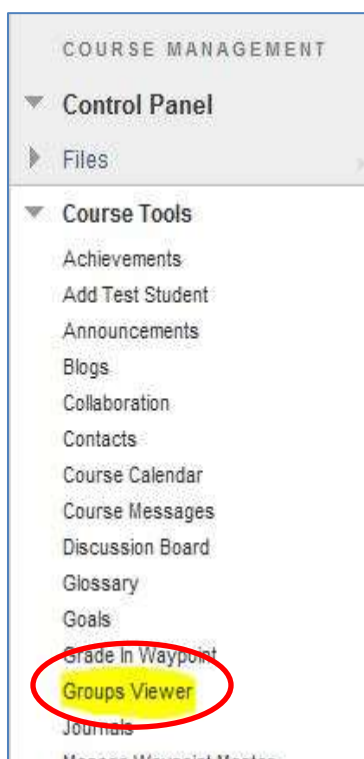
COURSE MANAGEMENT

Control Panel

Files

Course Tools

Achievements

Add Test Student

Announcements

Blogs

Collaboration

Contacts

Course Calendar

Course Messages

Discussion Board

Glossary

Goals

Grade In Waypoint

Groups Viewer

Journals

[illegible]